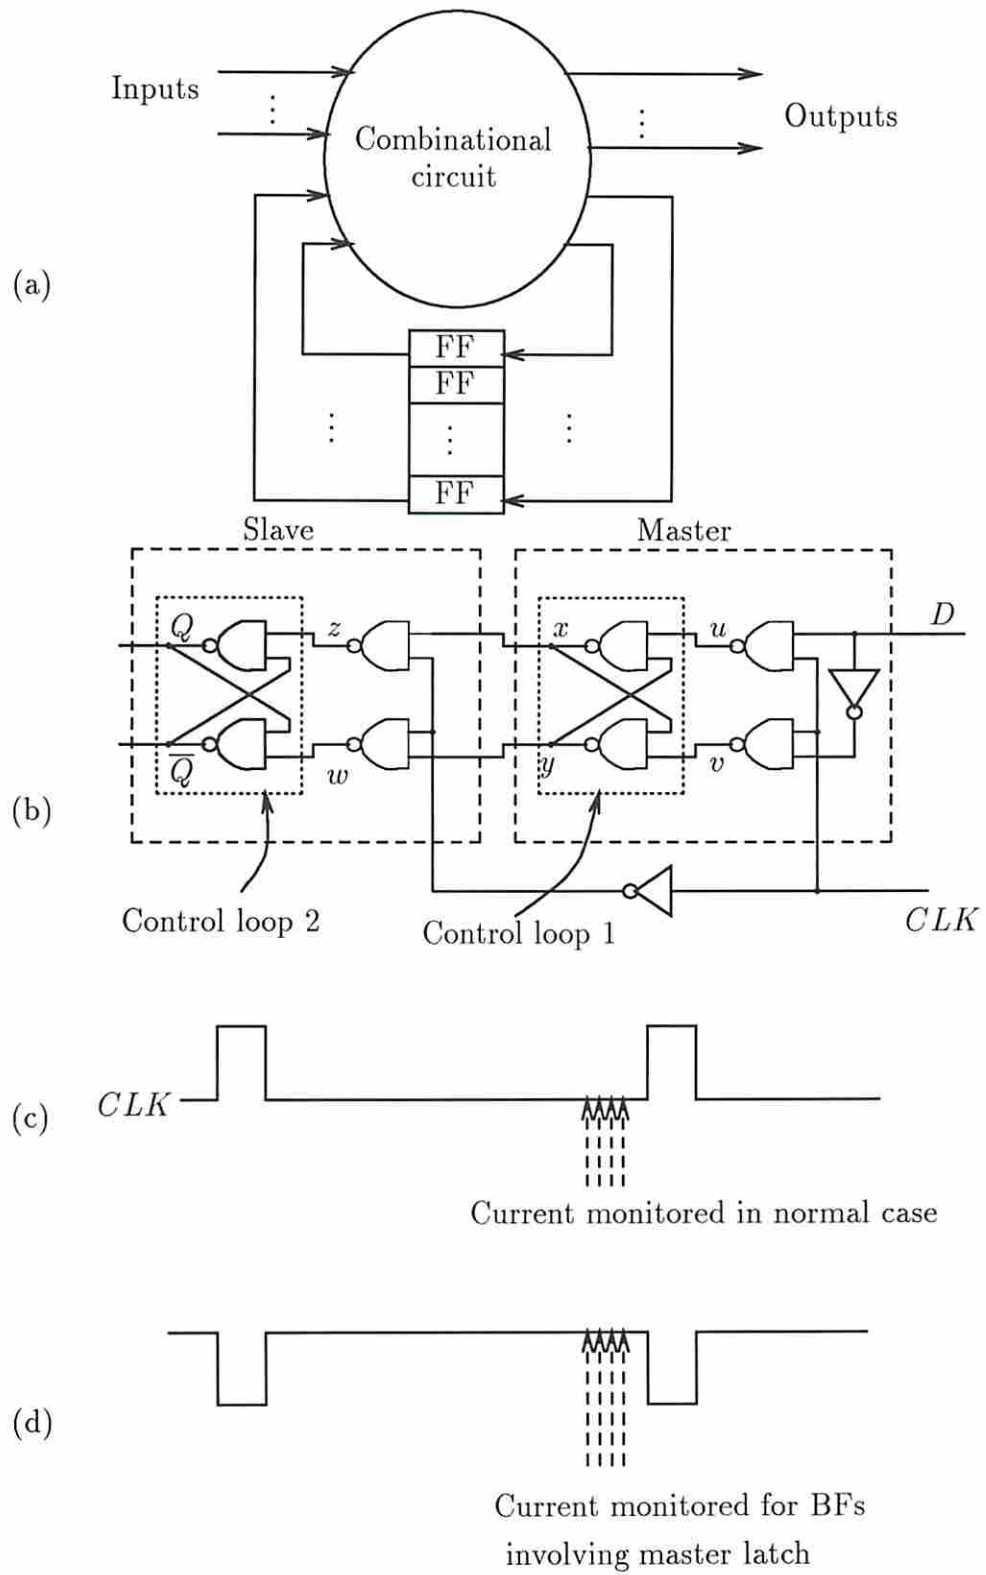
Inputs

⋮

Combinational circuit

⋮

Outputs

(a)

FF
FF
⋮
FF

⋮

⋮

Slave

Master

$Q$

$z$

$x$

$u$

$D$

$\overline{Q}$

$w$

$y$

$v$

(b)

Control loop 2

Control loop 1

$CLK$

(c)

$CLK$

Current monitored in normal case

(d)

Current monitored for BFs involving master latch